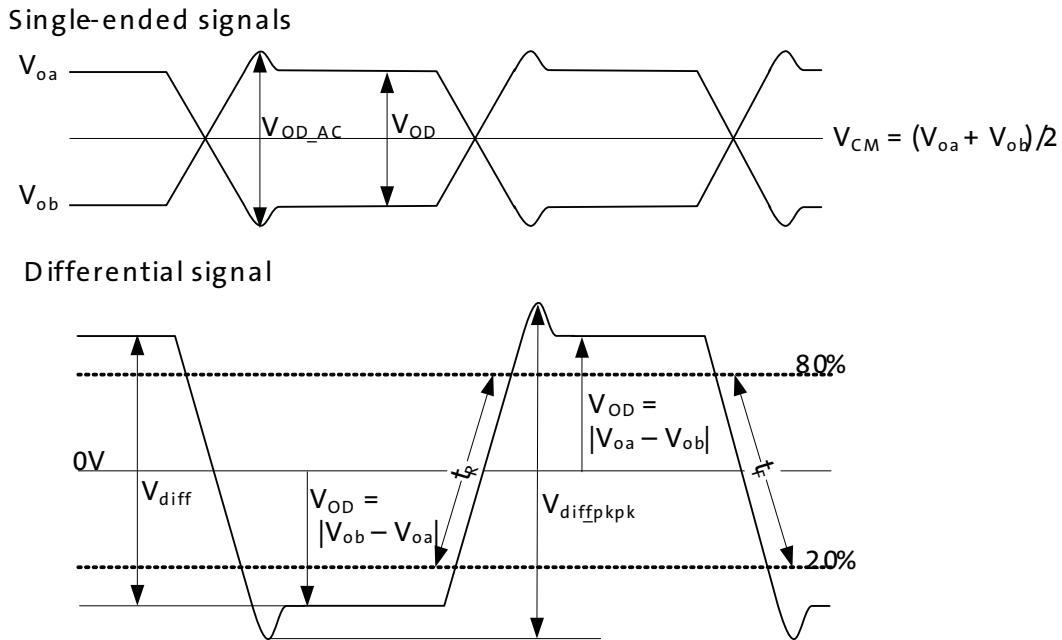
Single-ended signals

$V_{oa}$

$V_{OD\_AC}$

$V_{OD}$

$V_{CM} = (V_{oa} + V_{ob})/2$

$V_{ob}$

Differential signal

80%

$V_{OD} = |V_{oa} - V_{ob}|$

0V

$V_{diff}$

$V_{OD} = |V_{ob} - V_{oa}|$

$t_R$

$V_{diffpkpk}$

$t_F$

20%